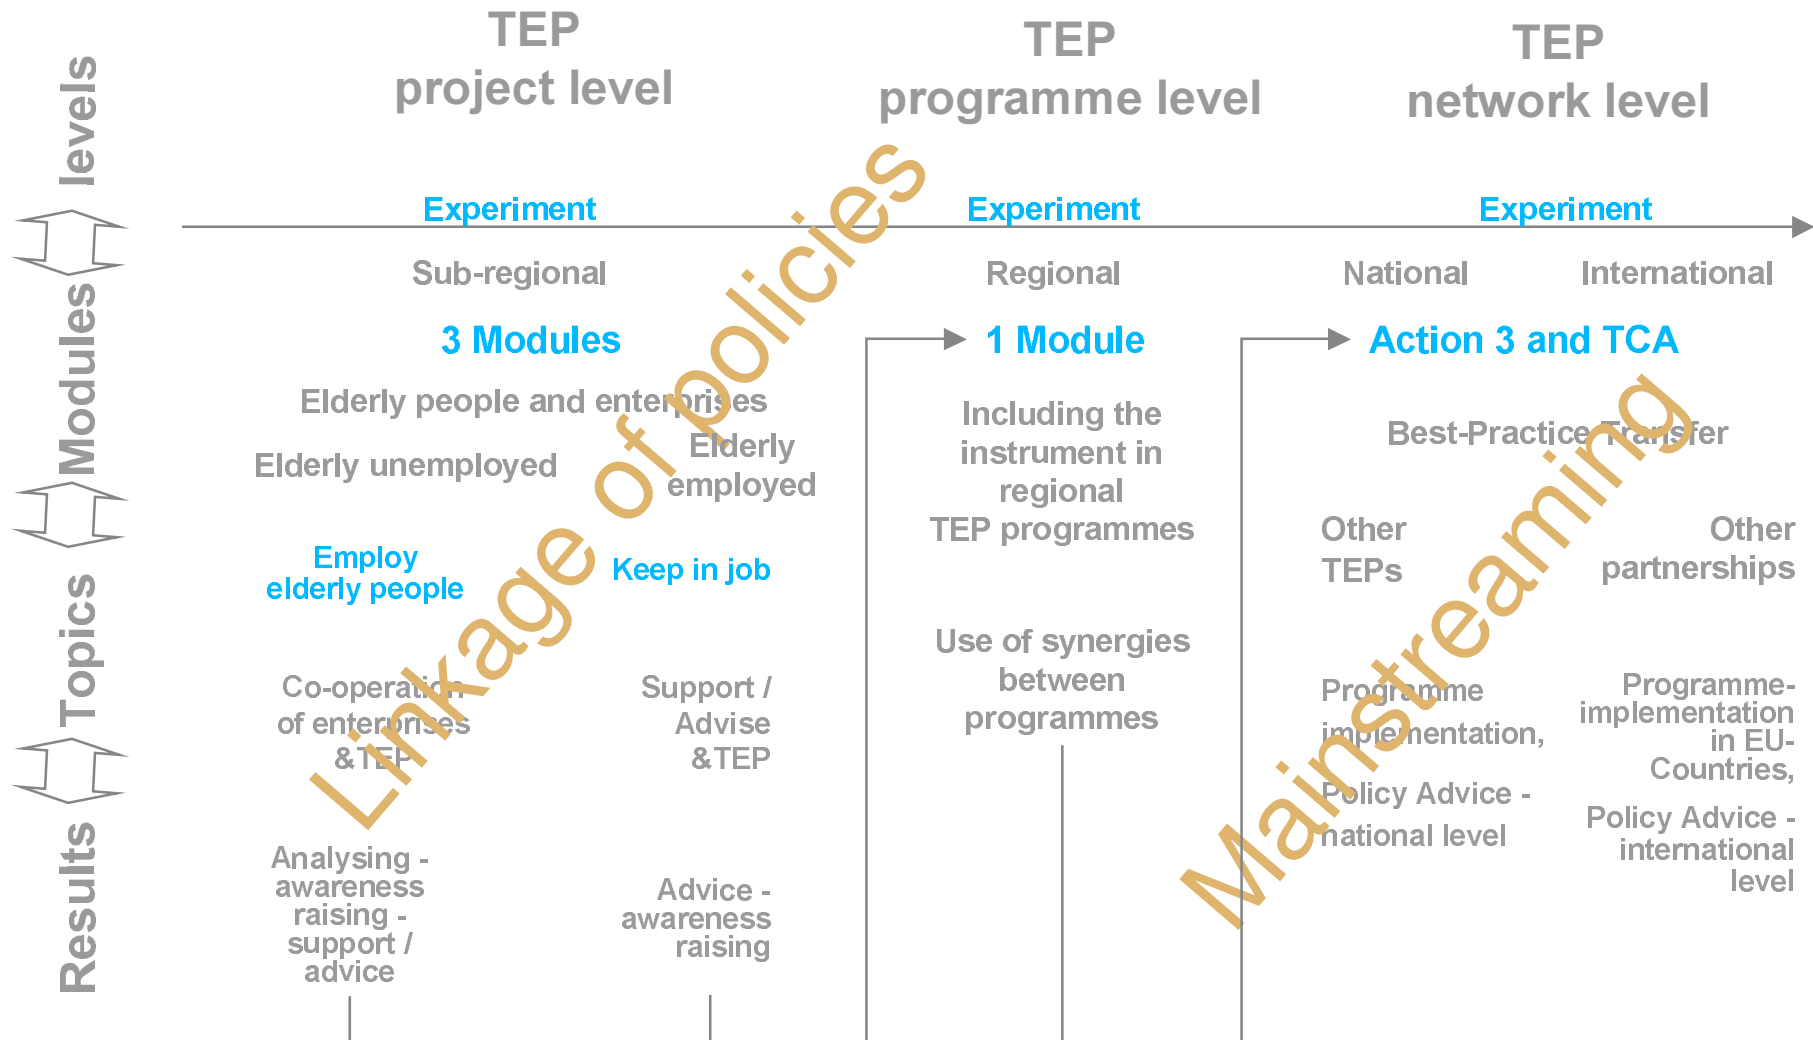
levels

Modules

Topics

Results

TEP
project level

TEP
programme level

TEP
network level

Experiment

Experiment

Experiment

Sub-regional

Regional

National

International

3 Modules

1 Module

Action 3 and TCA

Elderly people and enterprises

Elderly unemployed

Elderly employed

Employ elderly people

Keep in job

Co-operation of enterprises &TEP

Support / Advise &TEP

Analysing - awareness raising - support / advice

Advice - awareness raising

Including the instrument in regional TEP programmes

Use of synergies between programmes

Best-Practice Transfer

Other TEPs

Other partnerships

Programme implementation,

Policy Advice - national level

Programme-implementation in EU-Countries,

Policy Advice - international level

Linkage of policies

Mainstreaming